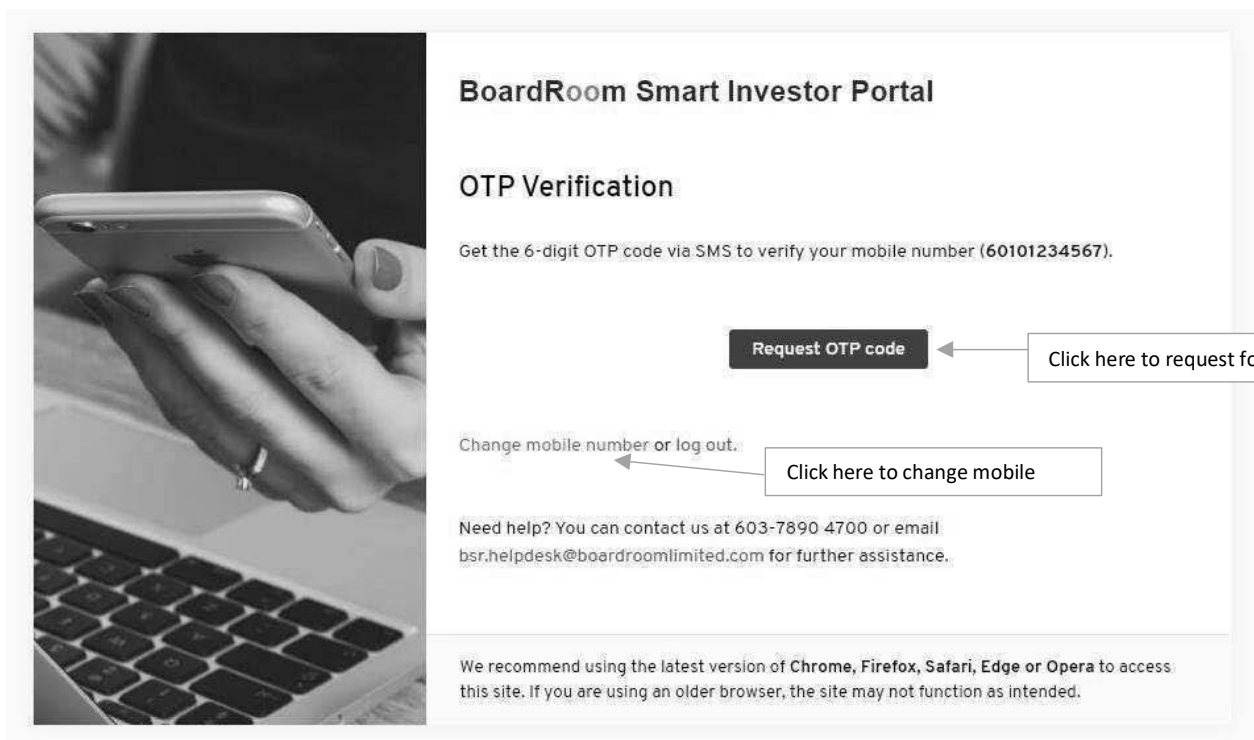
BoardRoom Smart Investor Portal

OTP Verification

Get the 6-digit OTP code via SMS to verify your mobile number (60101234567).

Request OTP code

Click here to request fo

Change mobile number or log out.

Click here to change mobile

Need help? You can contact us at 603-7890 4700 or email bsr.helpdesk@boardroomlimited.com for further assistance.

We recommend using the latest version of Chrome, Firefox, Safari, Edge or Opera to access this site. If you are using an older browser, the site may not function as intended.